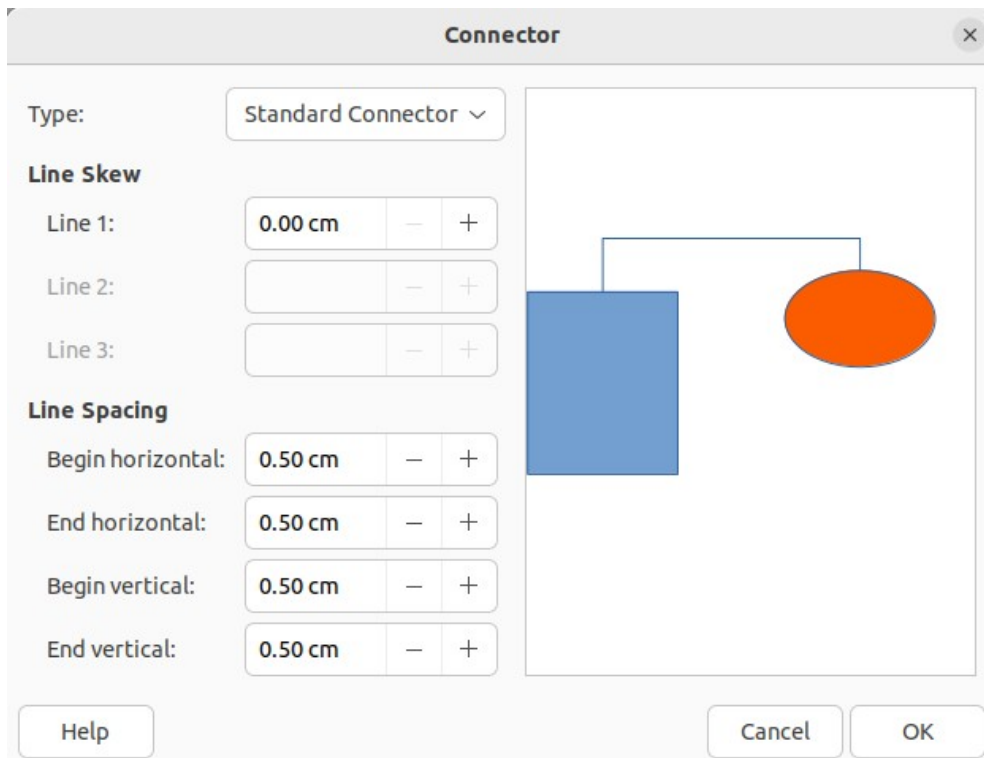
Connector

×

Type: Standard Connector

Line Skew

Line 1: 0.00 cm − +

Line 2: − +

Line 3: − +

Line Spacing

Begin horizontal: 0.50 cm − +

End horizontal: 0.50 cm − +

Begin vertical: 0.50 cm − +

End vertical: 0.50 cm − +

Help

Cancel

OK